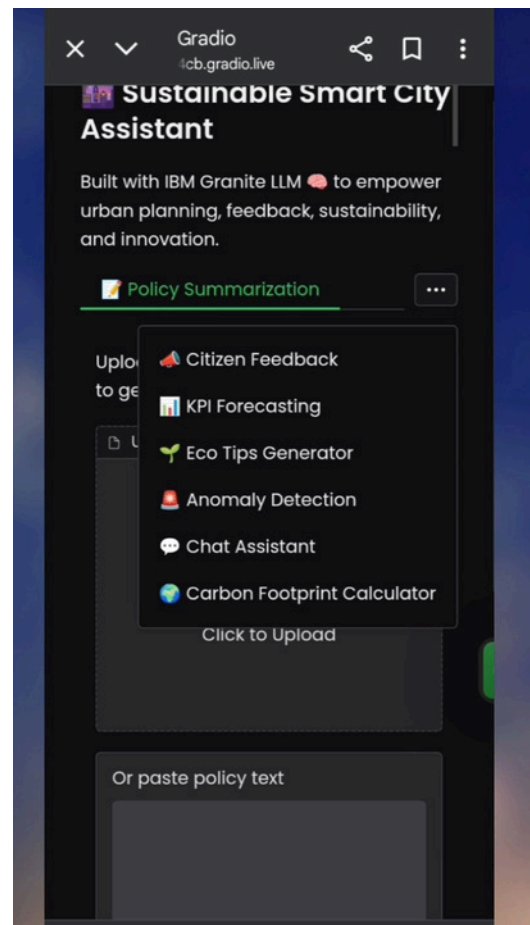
Gradio
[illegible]cb.gradio.live

🌆 Sustainable Smart City Assistant

Built with IBM Granite LLM 🧠 to empower urban planning, feedback, sustainability, and innovation.

📝 Policy Summarization

...

Uplo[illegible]
to ge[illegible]

📣 Citizen Feedback
📊 KPI Forecasting
🌱 Eco Tips Generator
🚨 Anomaly Detection
💬 Chat Assistant
🌍 Carbon Footprint Calculator

Click to Upload

Or paste policy text